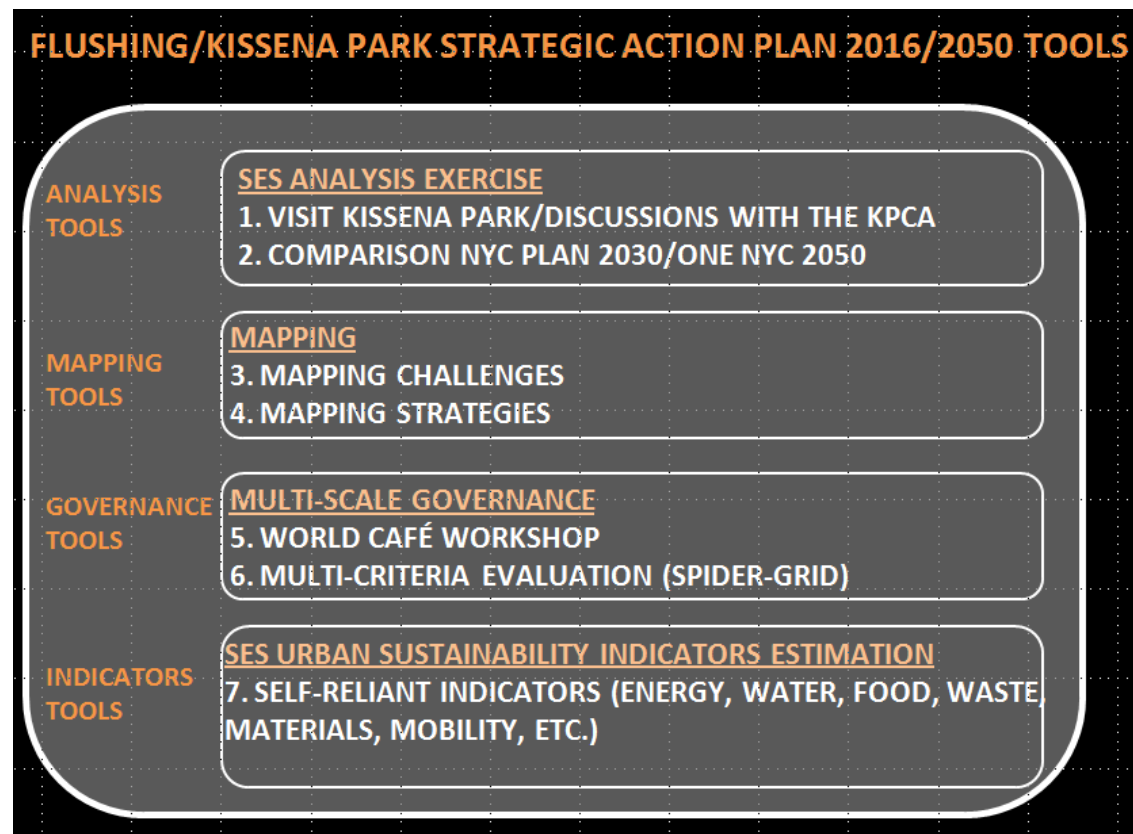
FLUSHING/KISSENA PARK STRATEGIC ACTION PLAN 2016/2050 TOOLS

ANALYSIS TOOLS

SES ANALYSIS EXERCISE
1. VISIT KISSENA PARK/DISCUSSIONS WITH THE KPCA
2. COMPARISON NYC PLAN 2030/ONE NYC 2050

MAPPING TOOLS

MAPPING
3. MAPPING CHALLENGES
4. MAPPING STRATEGIES

GOVERNANCE TOOLS

MULTI-SCALE GOVERNANCE
5. WORLD CAFÉ WORKSHOP
6. MULTI-CRITERIA EVALUATION (SPIDER-GRID)

INDICATORS TOOLS

SES URBAN SUSTAINABILITY INDICATORS ESTIMATION
7. SELF-RELIANT INDICATORS (ENERGY, WATER, FOOD, WASTE, MATERIALS, MOBILITY, ETC.)